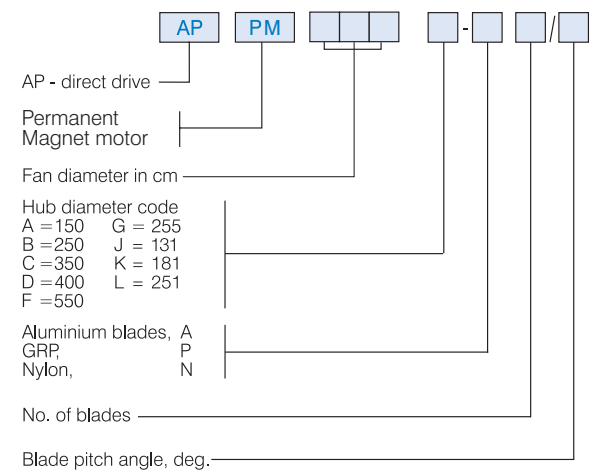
AP PM - /

AP - direct drive

Permanent
Magnet motor

Fan diameter in cm

Hub diameter code
A =150 G = 255
B =250 J = 131
C =350 K = 181
D =400 L = 251
F =550

Aluminium blades, A
GRP, P
Nylon, N

No. of blades

Blade pitch angle, deg.